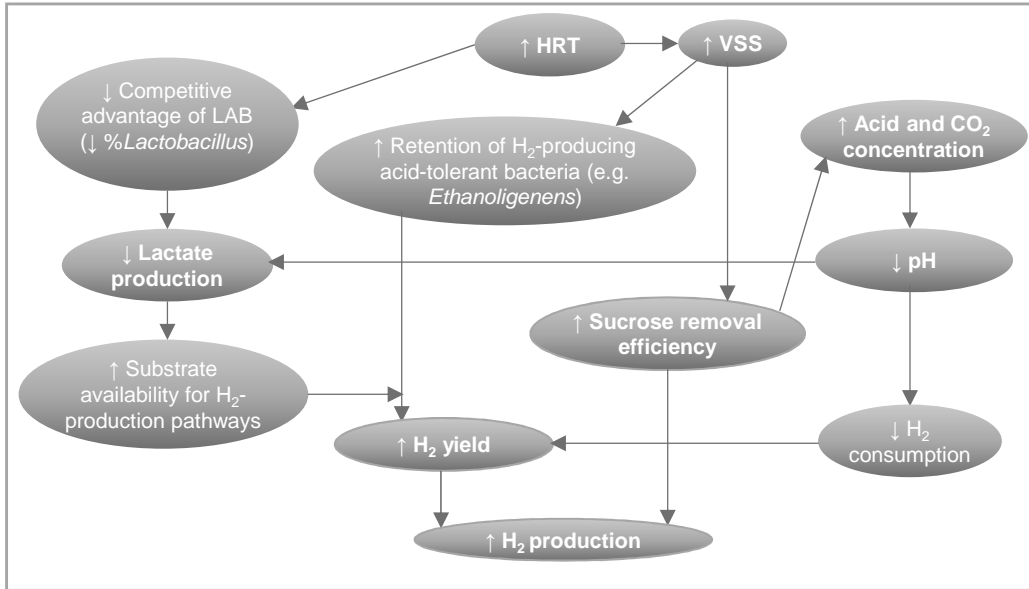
↑ HRT

↑ VSS

↓ Competitive advantage of LAB (↓ %Lactobacillus)

↑ Retention of $H_2$-producing acid-tolerant bacteria (e.g. Ethanoligenens)

↑ Acid and $CO_2$ concentration

↓ Lactate production

↓ pH

↑ Sucrose removal efficiency

↑ Substrate availability for $H_2$-production pathways

↑ $H_2$ yield

↓ $H_2$ consumption

↑ $H_2$ production